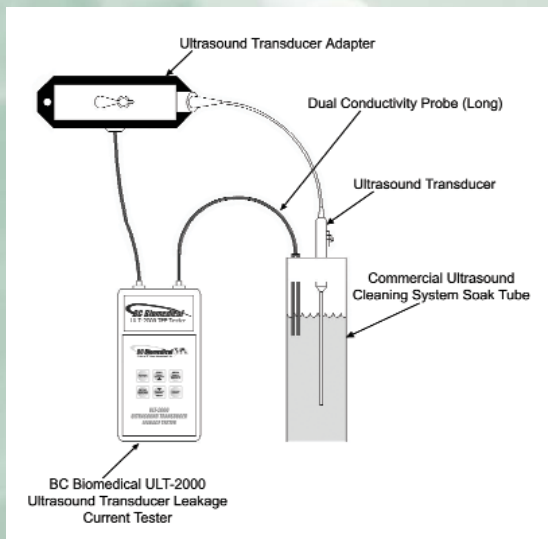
Ultrasound Transducer Adapter

Dual Conductivity Probe (Long)

Ultrasound Transducer

Commercial Ultrasound Cleaning System Soak Tube

BC Biomedical
ULT-2000 TPP Tester

BC Biomedical

ULT-2000
ULTRASOUND TRANSDUCER
LEAKAGE TESTER

BC Biomedical ULT-2000 Ultrasound Transducer Leakage Current Tester